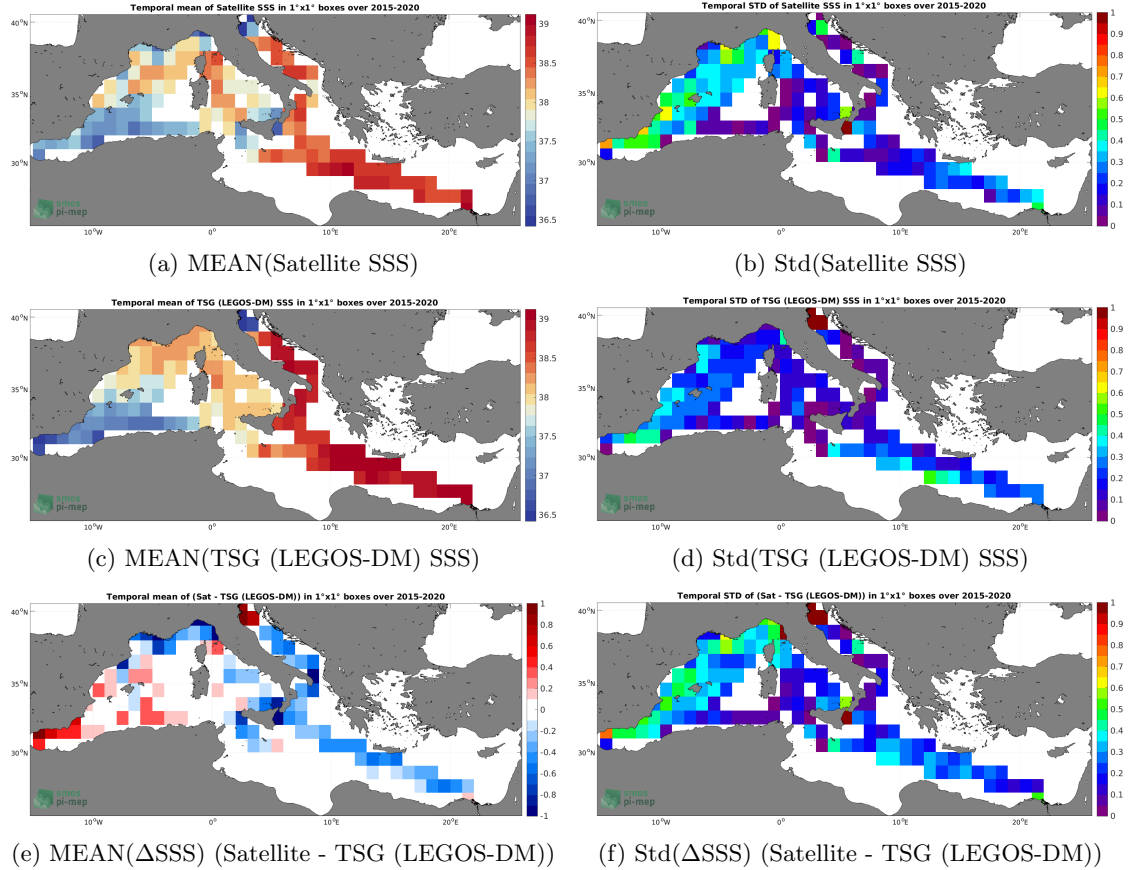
Temporal mean of Satellite SSS in 1°x1° boxes over 2015-2020

40°N
35°N
30°N
10°W
0°
10°E
20°E

39
38.5
38
37.5
37
36.5

smos
pi-mep

(a) MEAN(Satellite SSS)

Temporal STD of Satellite SSS in 1°x1° boxes over 2015-2020

40°N
35°N
30°N
10°W
0°
10°E
20°E

1
0.9
0.8
0.7
0.6
0.5
0.4
0.3
0.2
0.1
0

smos
pi-mep

(b) Std(Satellite SSS)

Temporal mean of TSG (LEGOS-DM) SSS in 1°x1° boxes over 2015-2020

40°N
35°N
30°N
10°W
0°
10°E
20°E

39
38.5
38
37.5
37
36.5

smos
pi-mep

(c) MEAN(TSG (LEGOS-DM) SSS)

Temporal STD of TSG (LEGOS-DM) SSS in 1°x1° boxes over 2015-2020

40°N
35°N
30°N
10°W
0°
10°E
20°E

1
0.9
0.8
0.7
0.6
0.5
0.4
0.3
0.2
0.1
0

(d) Std(TSG (LEGOS-DM) SSS)

Temporal mean of (Sat - TSG (LEGOS-DM)) in 1°x1° boxes over 2015-2020

40°N
35°N
30°N
10°W
0°
10°E
20°E

1
0.8
0.6
0.4
0.2
0
-0.2
-0.4
-0.6
-0.8
-1

smos
pi-mep

(e) MEAN($\Delta$SSS) (Satellite - TSG (LEGOS-DM))

Temporal STD of (Sat - TSG (LEGOS-DM)) in 1°x1° boxes over 2015-2020

40°N
35°N
30°N
10°W
0°
10°E
20°E

1
0.9
0.8
0.7
0.6
0.5
0.4
0.3
0.2
0.1
0

smos
pi-mep

(f) Std($\Delta$SSS) (Satellite - TSG (LEGOS-DM))